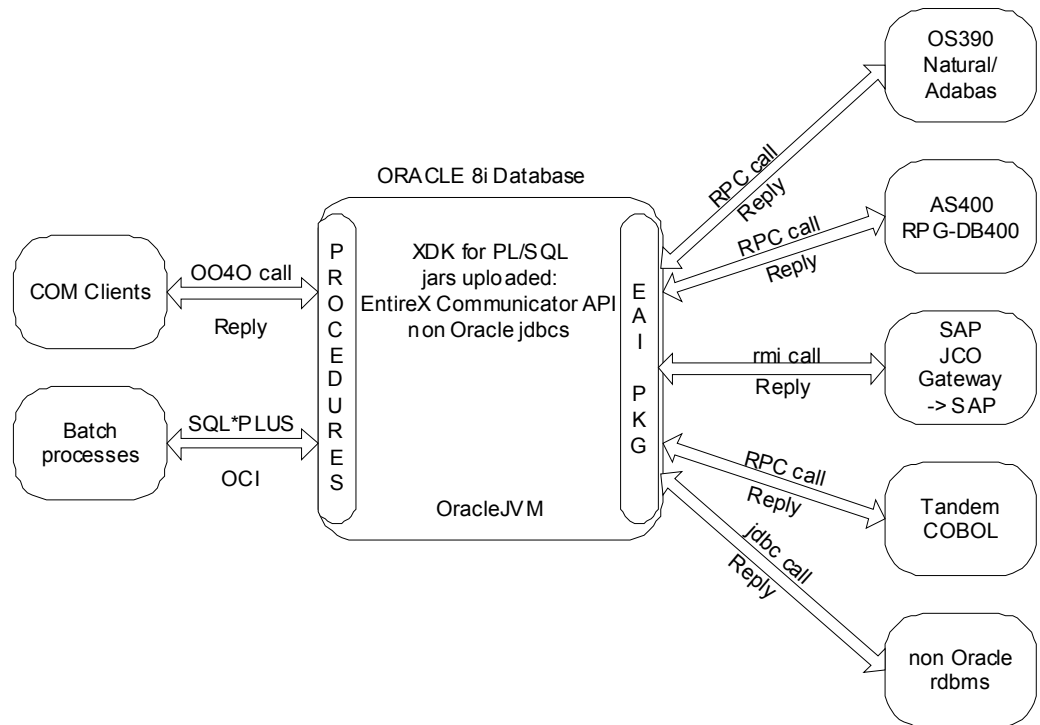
ORACLE 8i Database

COM Clients

OO4O call

Reply

Batch processes

SQL*PLUS

OCI

P R O C E D U R E S

XDK for PL/SQL
jars uploaded:
EntireX Communicator API
non Oracle jdbcs

OracleJVM

E A I

P K G

RPC call

Reply

OS390 Natural/ Adabas

RPC call

Reply

AS400 RPG-DB400

rmi call

Reply

SAP JCO Gateway -> SAP

RPC call

Reply

Tandem COBOL

jdbc call

Reply

non Oracle rdbms